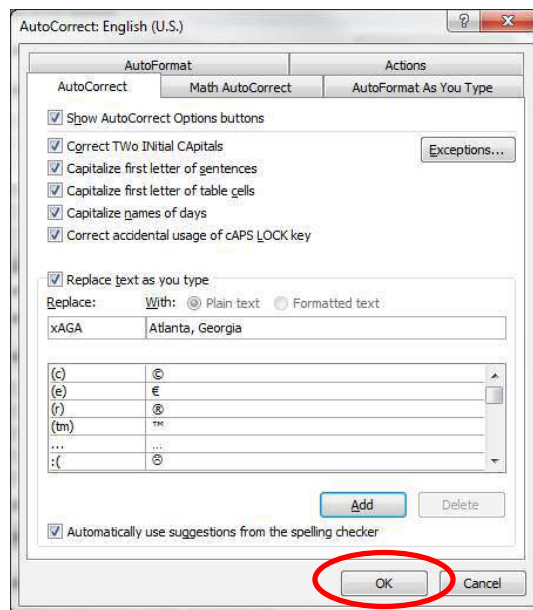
AutoCorrect: English (U.S.)

?

AutoFormat

Actions

AutoCorrect

Math AutoCorrect

AutoFormat As You Type

Show AutoCorrect Options buttons

Correct TWo INitial CApitals

Exceptions...

Capitalize first letter of sentences

Capitalize first letter of table cells

Capitalize names of days

Correct accidental usage of cAPS LOCK key

Replace text as you type

Replace: With: Plain text Formatted text

| xAGA | Atlanta, Georgia |
|---|---|

| | |
|---|---|
| (c) | © |
| (e) | € |
| (r) | ® |
| (tm) | ™ |
| ... | ... |
| :( | ☹ |

Add

Delete

Automatically use suggestions from the spelling checker

OK

Cancel